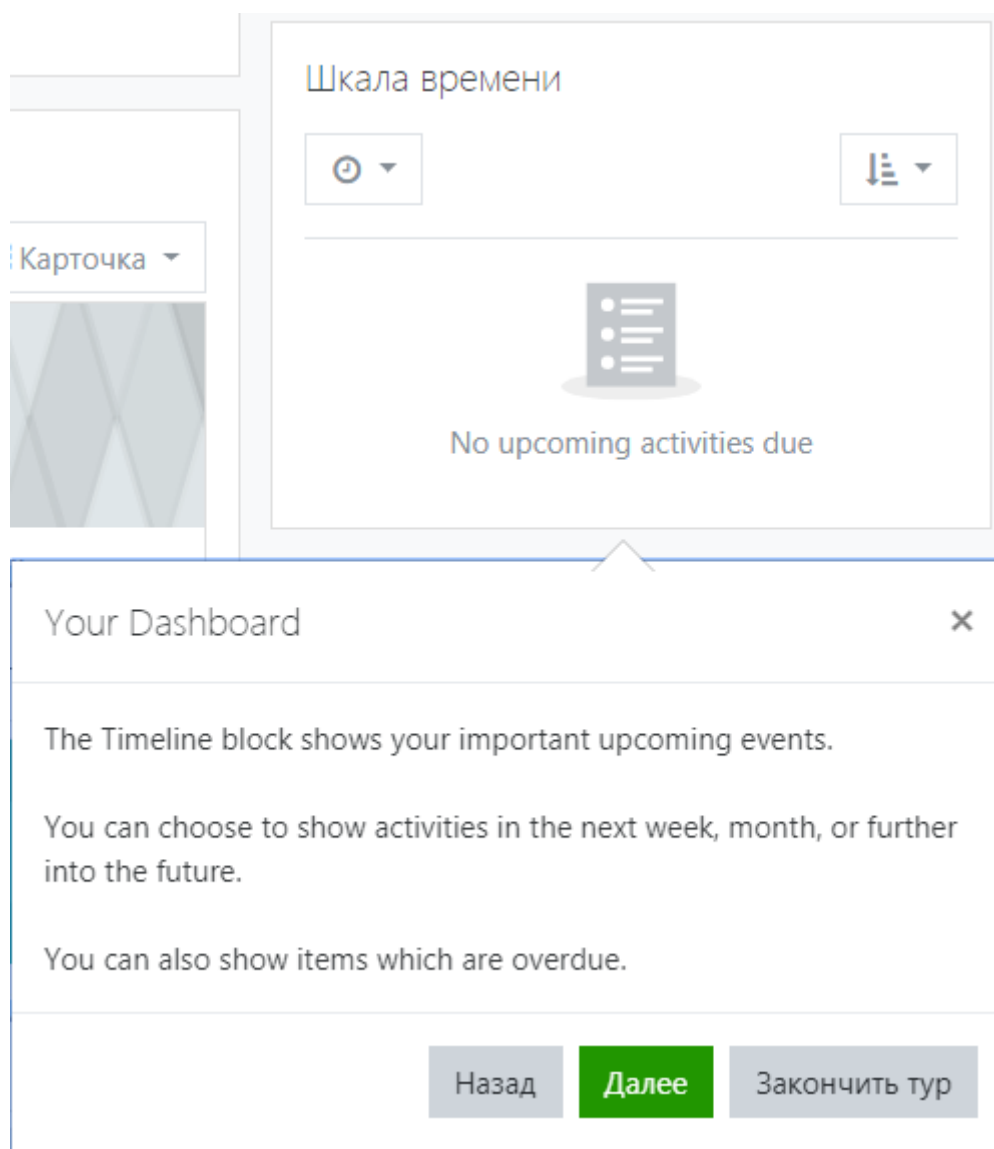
Шкала времени

Карточка

No upcoming activities due

Your Dashboard ×

The Timeline block shows your important upcoming events.

You can choose to show activities in the next week, month, or further into the future.

You can also show items which are overdue.

Назад Далее Закончить тур